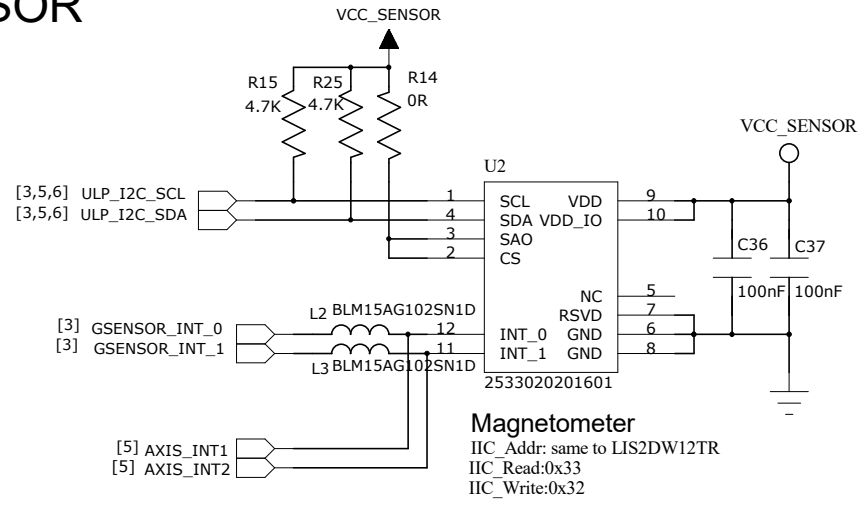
SOR

VCC_SENSOR

R15 4.7K
R25 4.7K
R14 0R

VCC_SENSOR

U2

[3,5,6] ULP_I2C_SCL
[3,5,6] ULP_I2C_SDA

1 SCL
4 SDA
3 SAO
2 CS

VDD 9
VDD_IO 10

C36
C37
100nF
100nF

NC 5
RSVD 7
GND 6
GND 8

[3] GSENSOR_INT_0
[3] GSENSOR_INT_1

L2 BLM15AG102SN1D
L3 BLM15AG102SN1D

12 INT_0
11 INT_1

2533020201601

[5] AXIS_INT1
[5] AXIS_INT2

Magnetometer
IIC_Addr: same to LIS2DW12TR
IIC_Read:0x33
IIC_Write:0x32